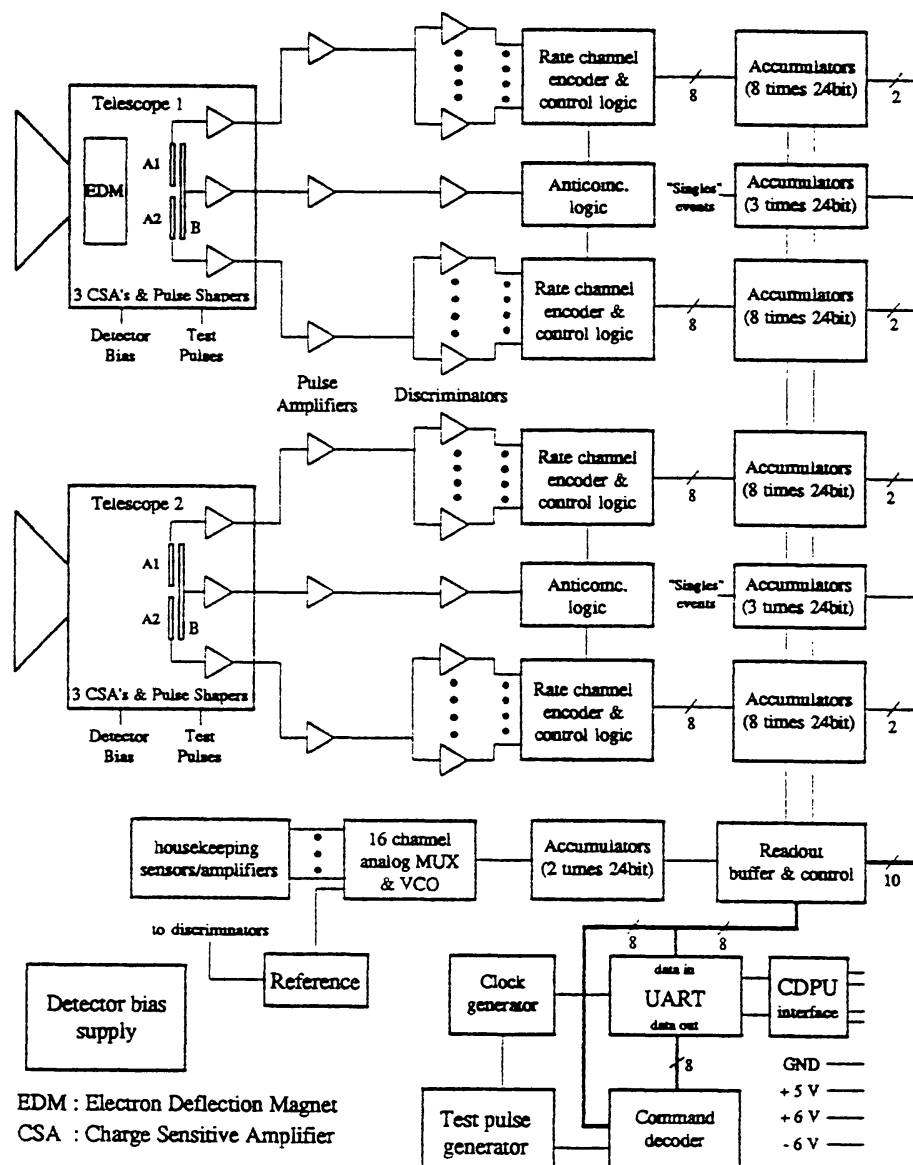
Telescope 1

EDM

A1

A2

B

3 CSA's & Pulse Shapers

Detector Bias

Test Pulses

Pulse Amplifiers

Discriminators

Rate channel encoder & control logic

8

Accumulators (8 times 24bit)

2

Anticomc. logic

"Singles" events

Accumulators (3 times 24bit)

Rate channel encoder & control logic

8

Accumulators (8 times 24bit)

2

Telescope 2

A1

A2

B

3 CSA's & Pulse Shapers

Detector Bias

Test Pulses

Rate channel encoder & control logic

8

Accumulators (8 times 24bit)

2

Anticomc. logic

"Singles" events

Accumulators (3 times 24bit)

Rate channel encoder & control logic

8

Accumulators (8 times 24bit)

2

housekeeping sensors/amplifiers

16 channel analog MUX & VCO

Accumulators (2 times 24bit)

Readout buffer & control

10

to discriminators

Reference

8

8

Detector bias supply

Clock generator

data in

UART

data out

CDPU interface

8

GND

+ 5 V

+ 6 V

- 6 V

EDM : Electron Deflection Magnet

CSA : Charge Sensitive Amplifier

Test pulse generator

Command decoder